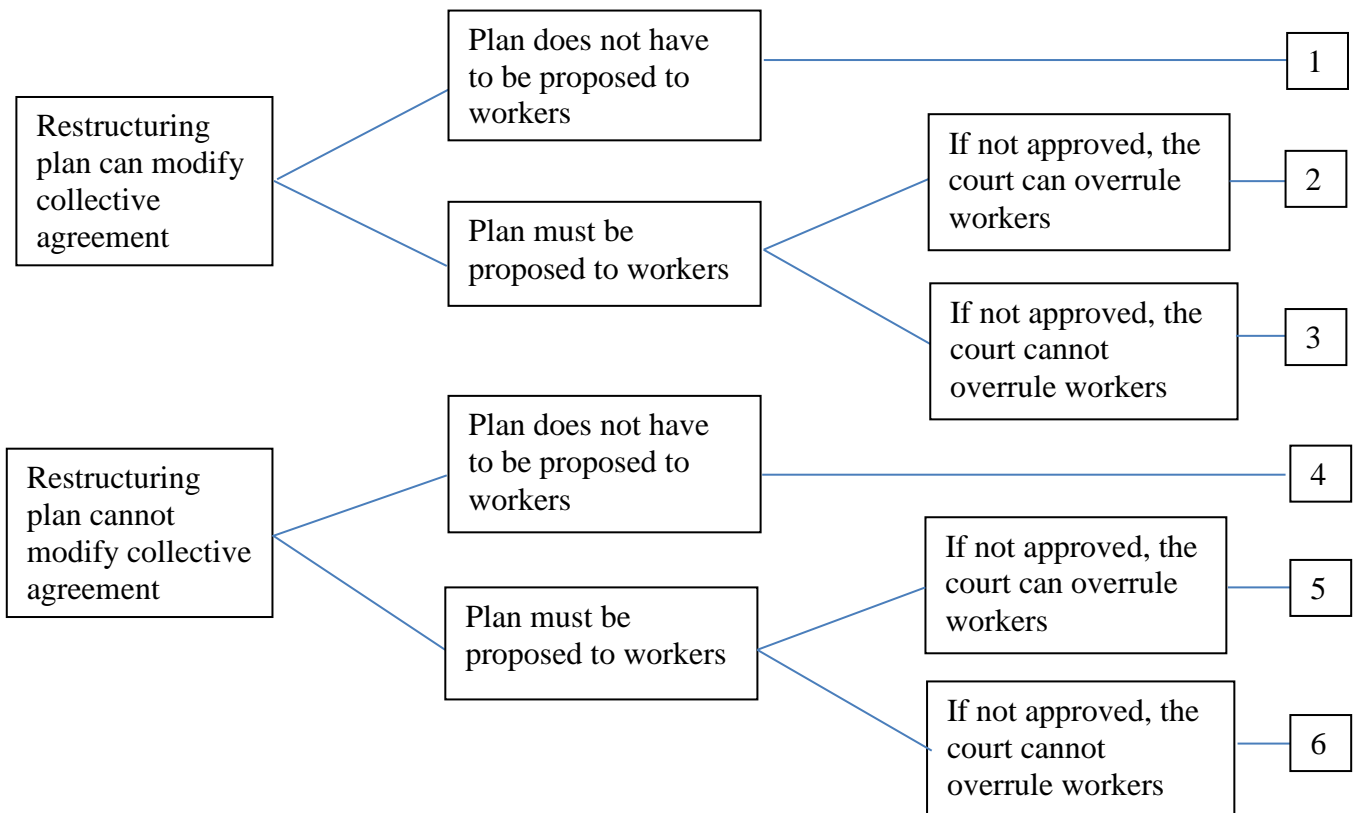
Restructuring plan can modify collective agreement

Plan does not have to be proposed to workers

1

Plan must be proposed to workers

If not approved, the court can overrule workers

2

If not approved, the court cannot overrule workers

3

Restructuring plan cannot modify collective agreement

Plan does not have to be proposed to workers

4

Plan must be proposed to workers

If not approved, the court can overrule workers

5

If not approved, the court cannot overrule workers

6